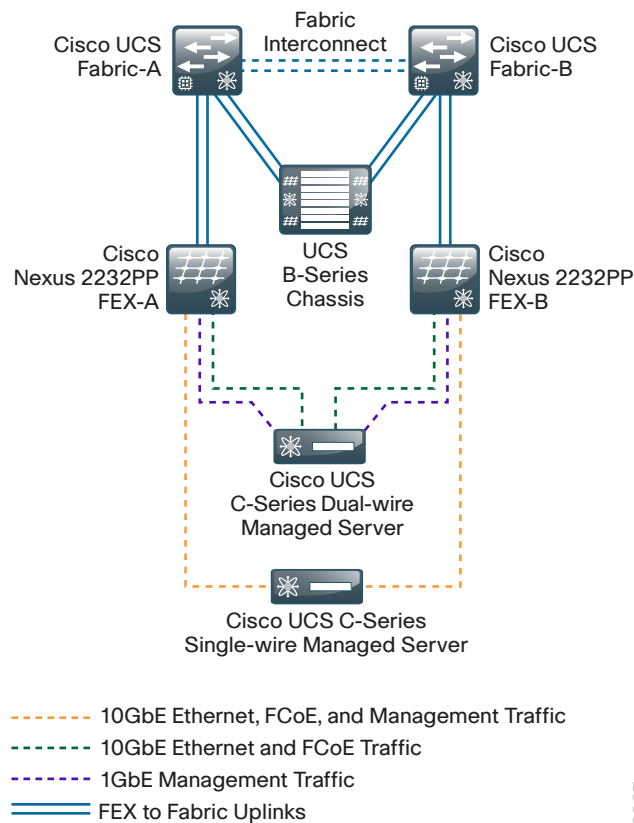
Cisco UCS Fabric-A

Fabric Interconnect

Cisco UCS Fabric-B

UCS B-Series Chassis

Cisco Nexus 2232PP FEX-A

Cisco Nexus 2232PP FEX-B

Cisco UCS C-Series Dual-wire Managed Server

Cisco UCS C-Series Single-wire Managed Server

10GbE Ethernet, FCoE, and Management Traffic

10GbE Ethernet and FCoE Traffic

1GbE Management Traffic

FEX to Fabric Uplinks